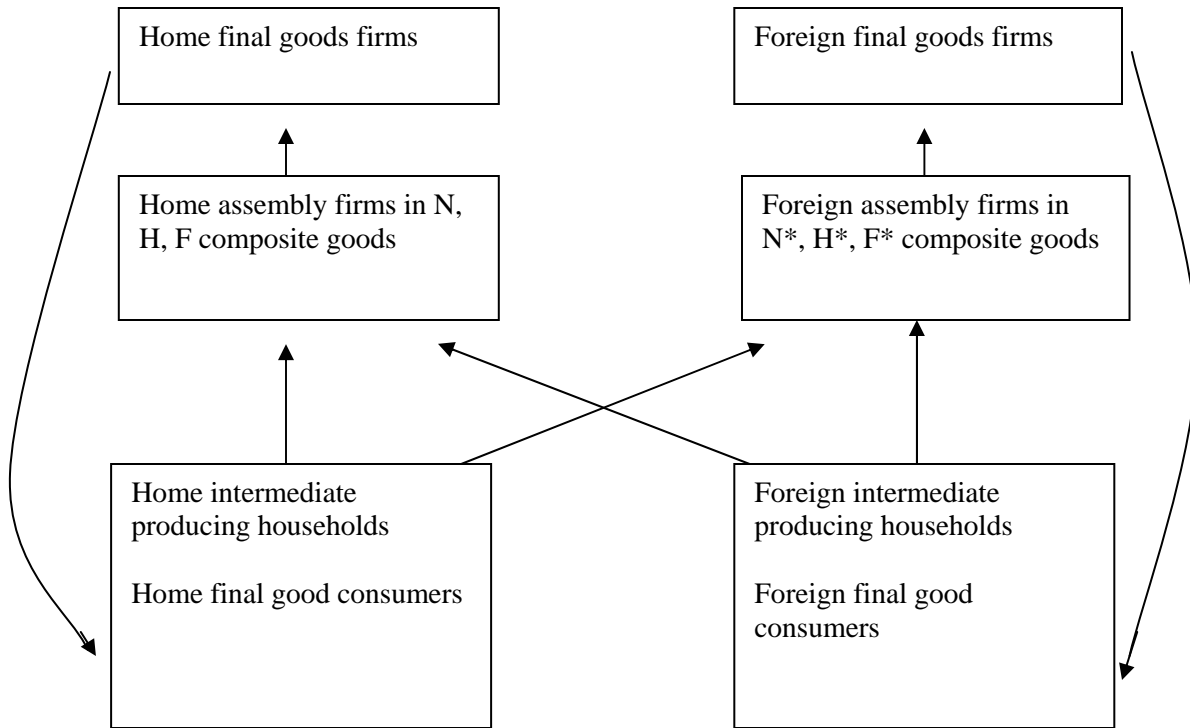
Home final goods firms

Foreign final goods firms

Home assembly firms in N, H, F composite goods

Foreign assembly firms in N*, H*, F* composite goods

Home intermediate producing households

Home final good consumers

Foreign intermediate producing households

Foreign final good consumers